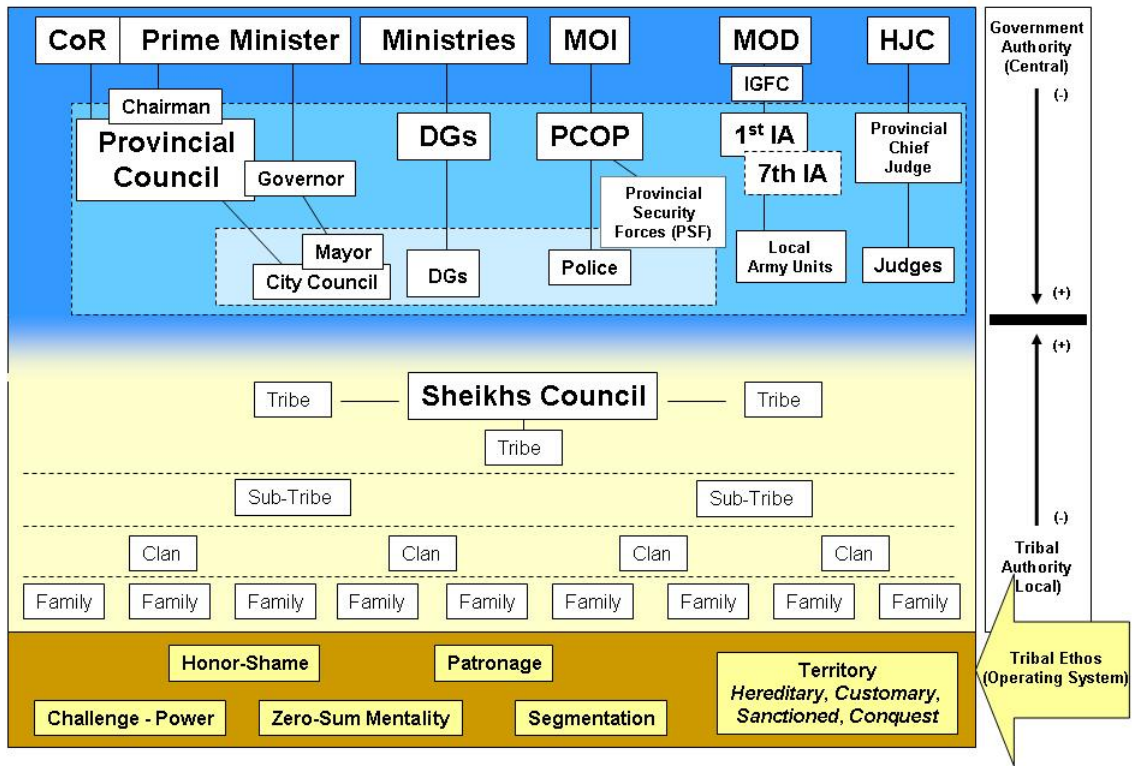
CoR
Prime Minister
Ministries
MOI
MOD
HJC
IGFC
Chairman
Provincial Council
Governor
DGs
PCOP
$1^{st}$ IA
7th IA
Provincial Chief Judge
Provincial Security Forces (PSF)
Mayor
City Council
DGs
Police
Local Army Units
Judges

Government Authority (Central)
(-)
(+)
(+)
(-)
Tribal Authority Local)

Tribe
Sheikhs Council
Tribe
Tribe
Sub-Tribe
Sub-Tribe
Clan
Clan
Clan
Clan
Family
Family
Family
Family
Family
Family
Family
Family
Family

Honor-Shame
Patronage
Territory
Hereditary, Customary, Sanctioned, Conquest
Challenge - Power
Zero-Sum Mentality
Segmentation

Tribal Ethos (Operating System)